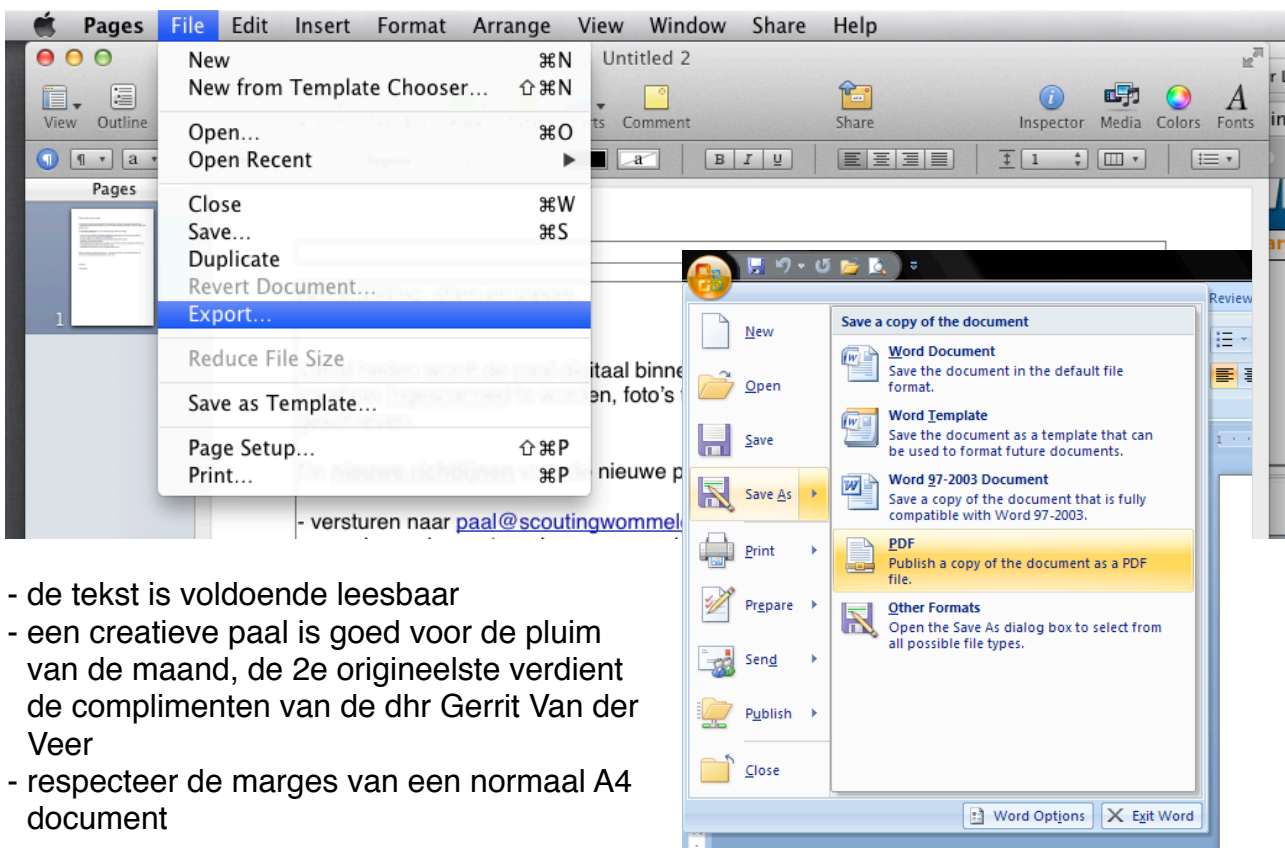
Pages File Edit Insert Format Arrange View Window Share Help

New ⌘N
New from Template Chooser... ⇧⌘N
Open... ⌘O
Open Recent ▶
Close ⌘W
Save... ⌘S
Duplicate
Revert Document...
Export...
Reduce File Size
Save as Template...
Page Setup... ⇧⌘P
Print... ⌘P

Untitled 2

View Outline ts Comment Share Inspector Media Colors Fonts

Pages

1

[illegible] itaal binne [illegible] en, foto's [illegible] nieuwe p

- versturen naar paal@scoutingwommel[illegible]

New
Open
Save
Save As
Print
Prepare
Send
Publish
Close

Save a copy of the document

Word Document
Save the document in the default file format.

Word Template
Save the document as a template that can be used to format future documents.

Word 97-2003 Document
Save a copy of the document that is fully compatible with Word 97-2003.

PDF
Publish a copy of the document as a PDF file.

Other Formats
Open the Save As dialog box to select from all possible file types.

Word Options
Exit Word

Review

- de tekst is voldoende leesbaar
- een creatieve paal is goed voor de pluim van de maand, de 2e origineelste verdient de complimenten van de dhr Gerrit Van der Veer
- respecteer de marges van een normaal A4 document